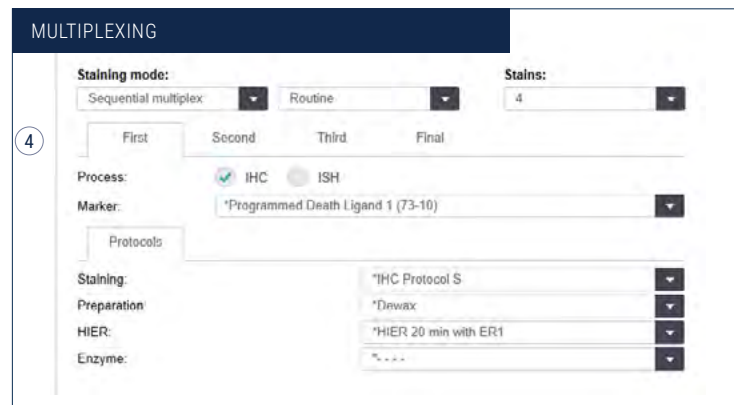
MULTIPLEXING

4

Staining mode:

Sequential multiplex

Routine

Stains:

4

First

Second

Third

Final

Process:

IHC

ISH

Marker:

*Programmed Death Ligand 1 (73-10)

Protocols

Staining:

*IHC Protocol S

Preparation:

*Dewax

HIER:

*HIER 20 min with ER1

Enzyme:

*- - - -